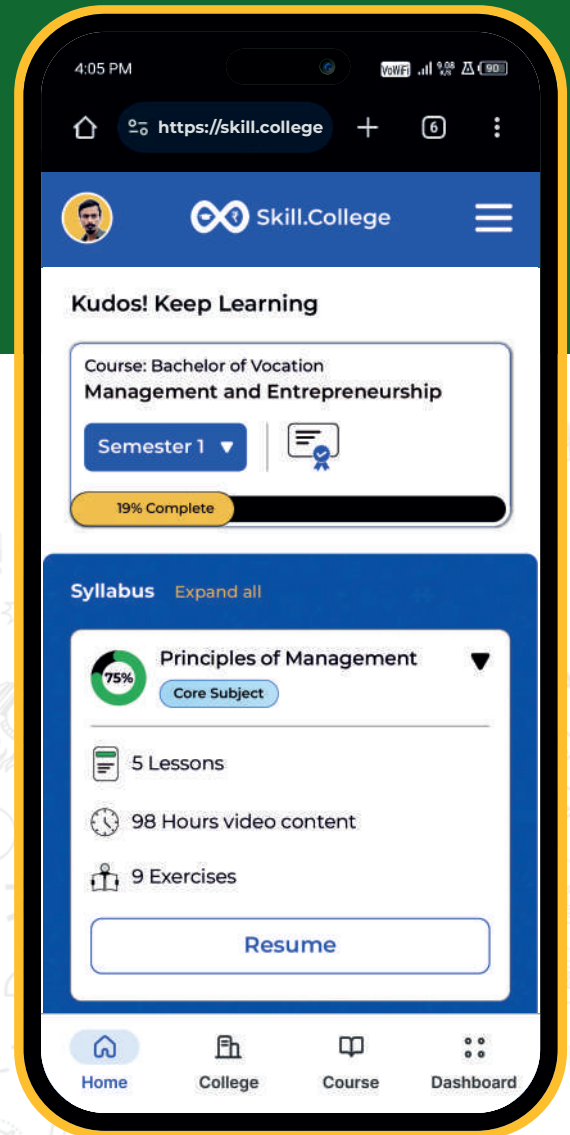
4:05 PM

VoWiFi 9.08 K/S 90

https://skill.college

6

Skill.College

Kudos! Keep Learning

Course: Bachelor of Vocation

Management and Entrepreneurship

Semester 1 ▼

19% Complete

Syllabus Expand all

75%

Principles of Management

Core Subject

5 Lessons

98 Hours video content

9 Exercises

Resume

Home College Course Dashboard